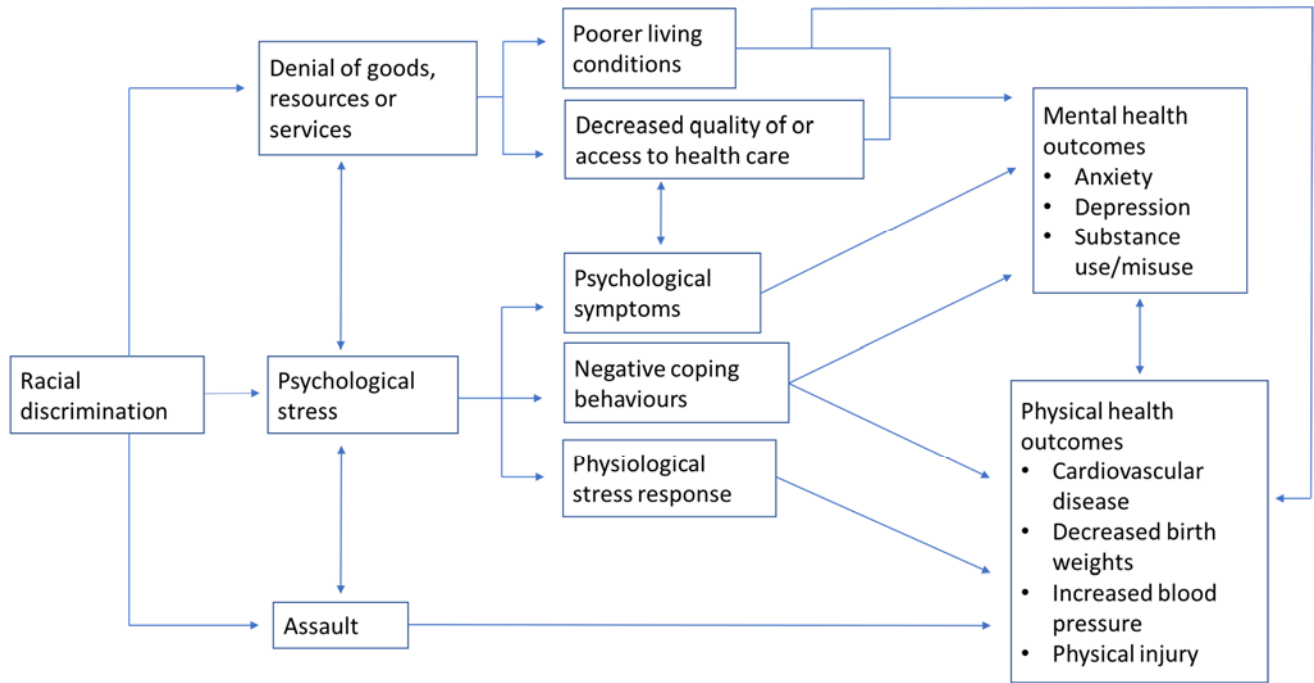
Racial discrimination

Denial of goods, resources or services

Psychological stress

Assault

Poorer living conditions

Decreased quality of or access to health care

Psychological symptoms

Negative coping behaviours

Physiological stress response

Mental health outcomes
• Anxiety
• Depression
• Substance use/misuse

Physical health outcomes
• Cardiovascular disease
• Decreased birth weights
• Increased blood pressure
• Physical injury